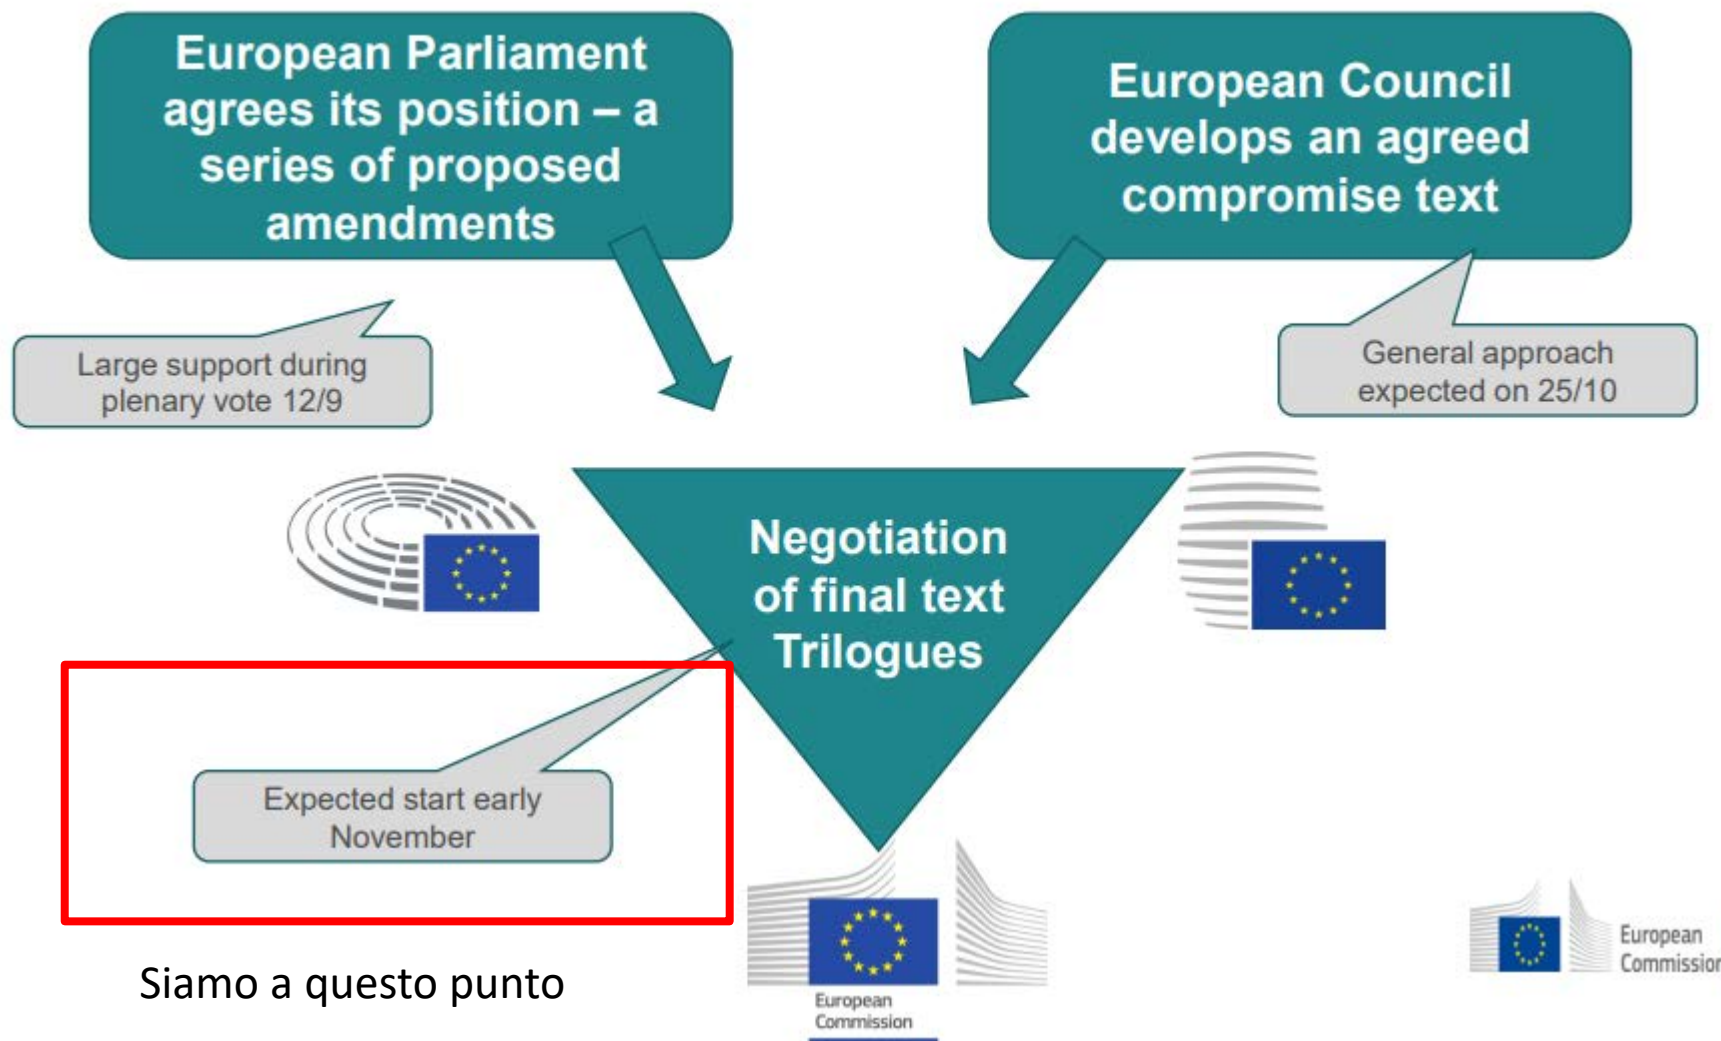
European Parliament agrees its position – a series of proposed amendments

European Council develops an agreed compromise text

Large support during plenary vote 12/9

General approach expected on 25/10

Negotiation of final text Trilogues

Expected start early November

Siamo a questo punto

European Commission

European Commission